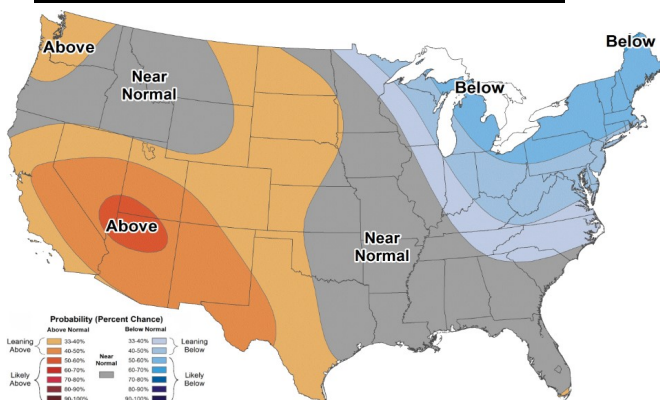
Above
Near Normal
Below
Below
Above
Near Normal

Probability (Percent Chance)

Above Normal
Leaning Above
33-40%
40-50%
Likely Above
50-60%
60-70%
70-80%
80-90%
90-100%

Near Normal

Below Normal
Leaning Below
33-40%
40-50%
Likely Below
50-60%
60-70%
70-80%
80-90%
90-100%